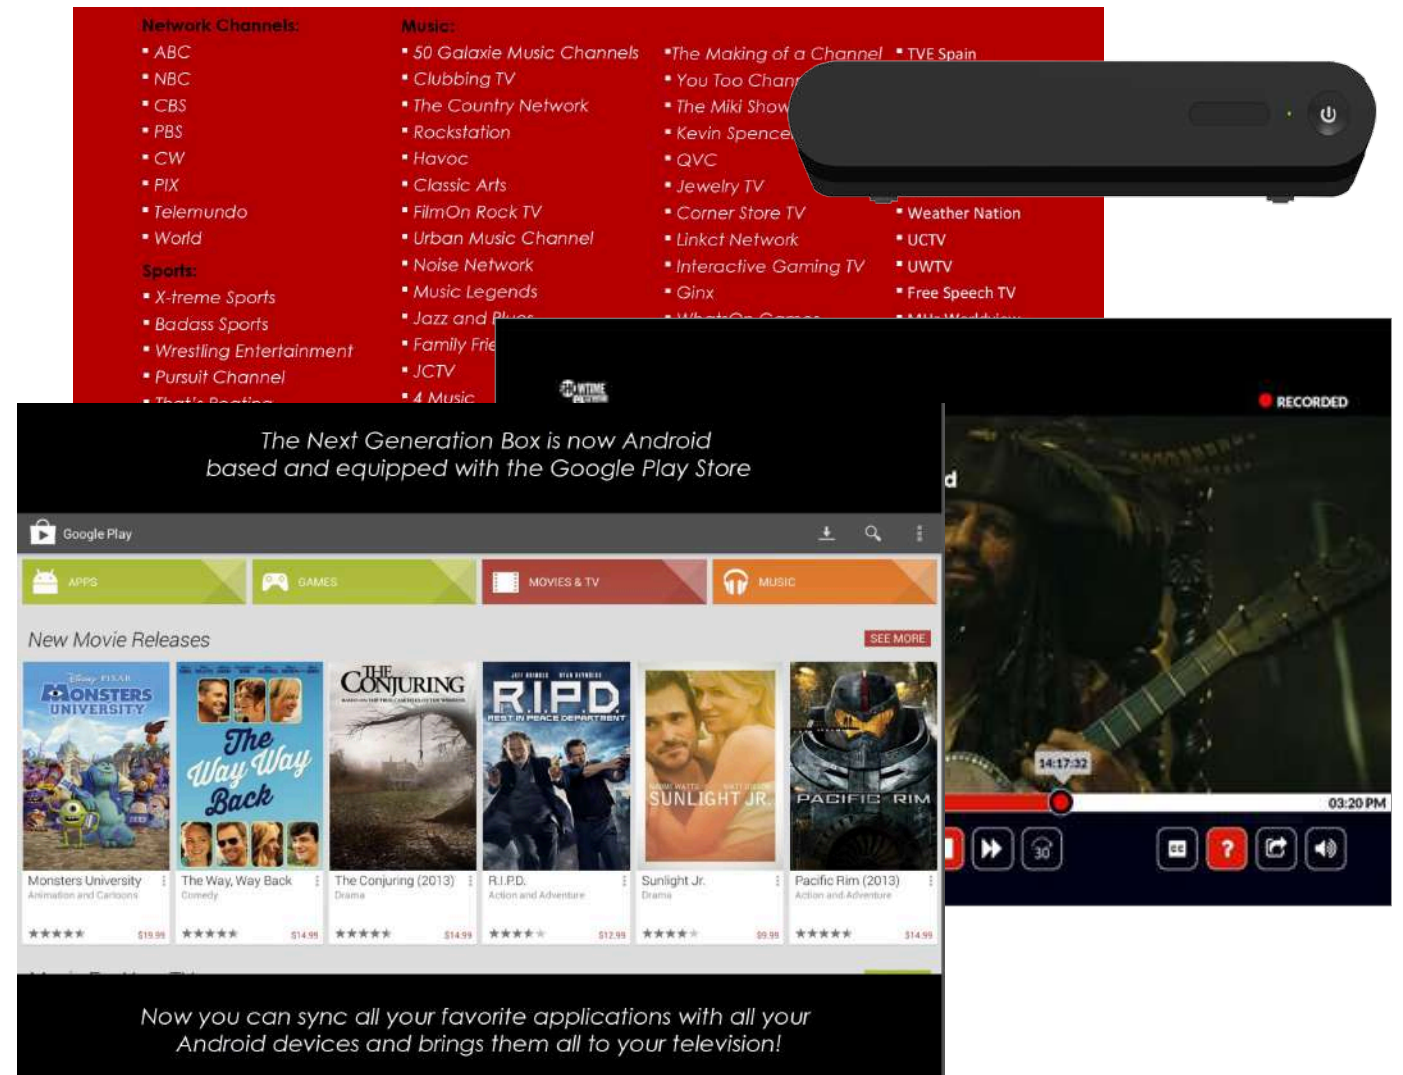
Network Channels:
ABC
NBC
CBS
PBS
CW
PIX
Telemundo
World

Sports:
X-treme Sports
Badass Sports
Wrestling Entertainment
Pursuit Channel
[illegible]

Music:
50 Galaxie Music Channels
Clubbing TV
The Country Network
Rockstation
Havoc
Classic Arts
FilmOn Rock TV
Urban Music Channel
Noise Network
Music Legends
Jazz and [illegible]
Family Frie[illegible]
JCTV
4 Music

The Making of a Channel
You Too Chan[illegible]
The Miki Show
Kevin Spence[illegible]
QVC
Jewelry TV
Corner Store TV
Linkct Network
Interactive Gaming TV
Ginx
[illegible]

TVE Spain
Weather Nation
UCTV
UWTV
Free Speech TV
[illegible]

SHOWTIME
RECORDED
14:17:32
03:20 PM

The Next Generation Box is now Android based and equipped with the Google Play Store

Google Play
APPS
GAMES
MOVIES & TV
MUSIC
New Movie Releases
SEE MORE

| Monsters University | The Way, Way Back | The Conjuring (2013) | R.I.P.D. | Sunlight Jr. | Pacific Rim (2013) |
|---|---|---|---|---|---|
| Animation and Cartoons | Comedy | Drama | Action and Adventure | Drama | Action and Adventure |
| $19.99 | $14.99 | $14.99 | $12.99 | $9.99 | $14.99 |

Now you can sync all your favorite applications with all your Android devices and brings them all to your television!